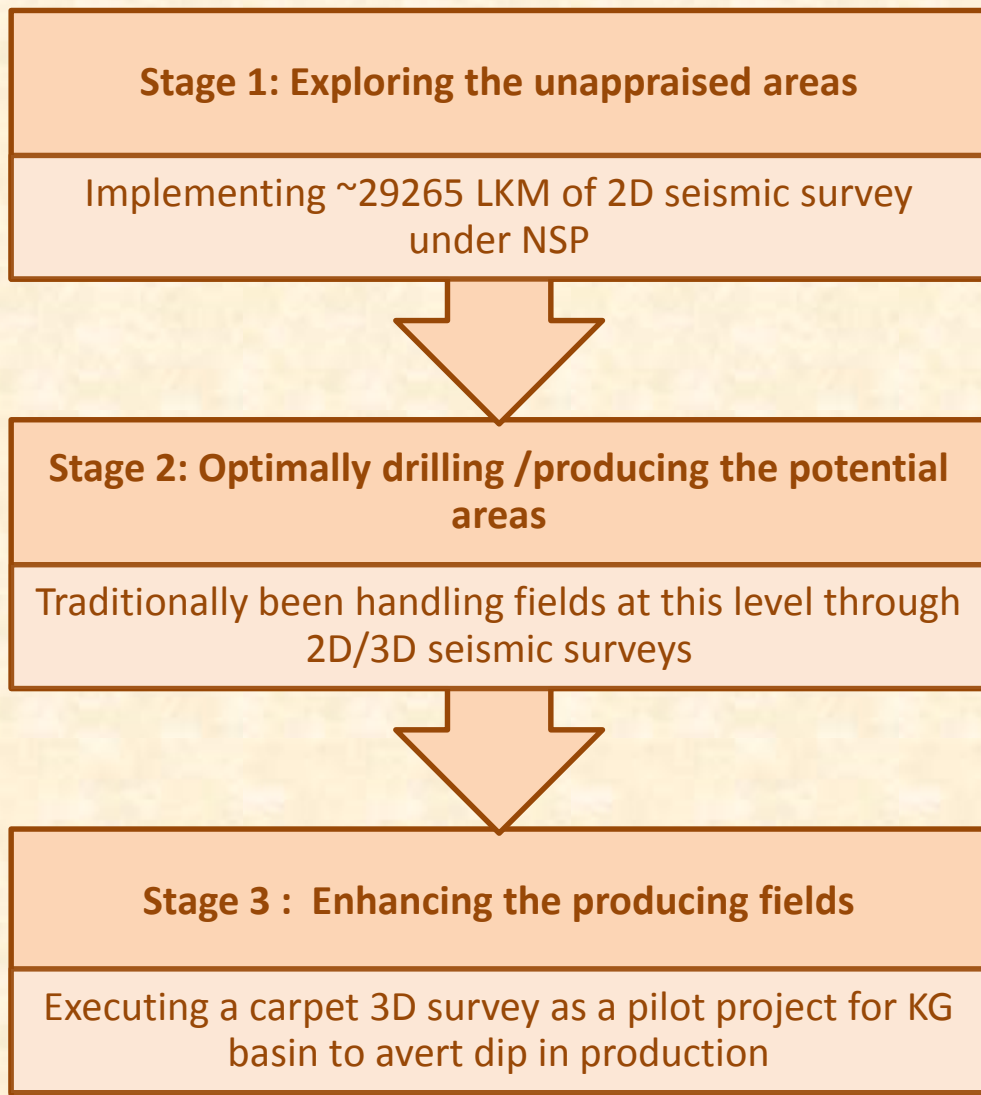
Stage 1: Exploring the unappraised areas

Implementing ~29265 LKM of 2D seismic survey under NSP

Stage 2: Optimally drilling /producing the potential areas

Traditionally been handling fields at this level through 2D/3D seismic surveys

Stage 3 : Enhancing the producing fields

Executing a carpet 3D survey as a pilot project for KG basin to avert dip in production